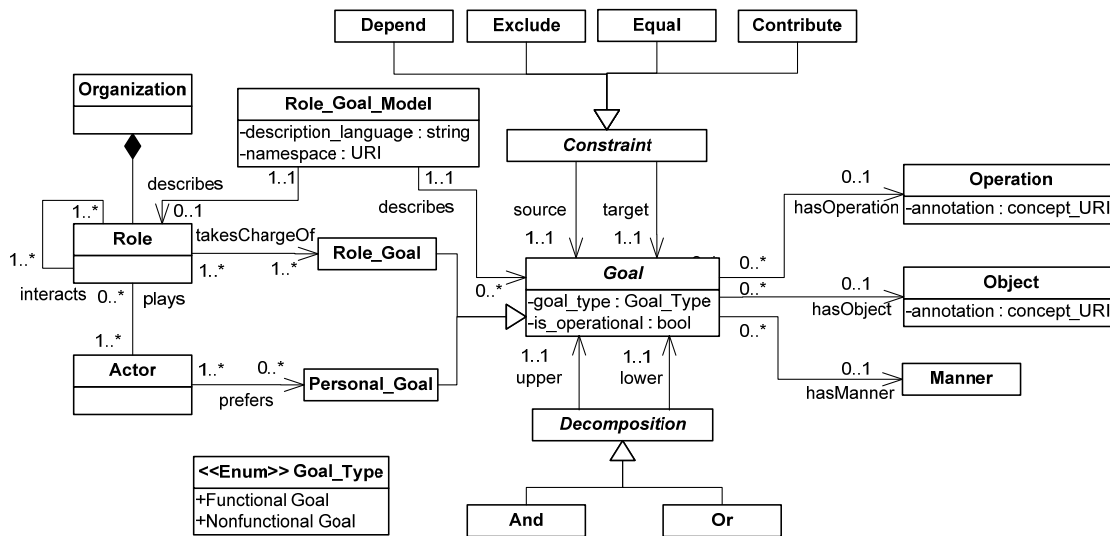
Depend
Exclude
Equal
Contribute

Organization

Role_Goal_Model
-description_language : string
-namespace : URI

Constraint

source
target
1..1
1..1

Operation
-annotation : concept_URI
0..1
hasOperation
0..*

Object
-annotation : concept_URI
0..1
hasObject
0..*

Manner
0..1
hasManner
0..*

describes
1..1
0..1
1..*
1..1
describes

Role
takesChargeOf
1..*
1..*
1..*
Role_Goal

interacts
0..*
plays
1..*

Goal
-goal_type : Goal_Type
-is_operational : bool
0..*

Actor
1..*
0..*
prefers
Personal_Goal

1..1
upper
1..1
lower

Decomposition

<<Enum>> Goal_Type
+Functional Goal
+Nonfunctional Goal

And
Or